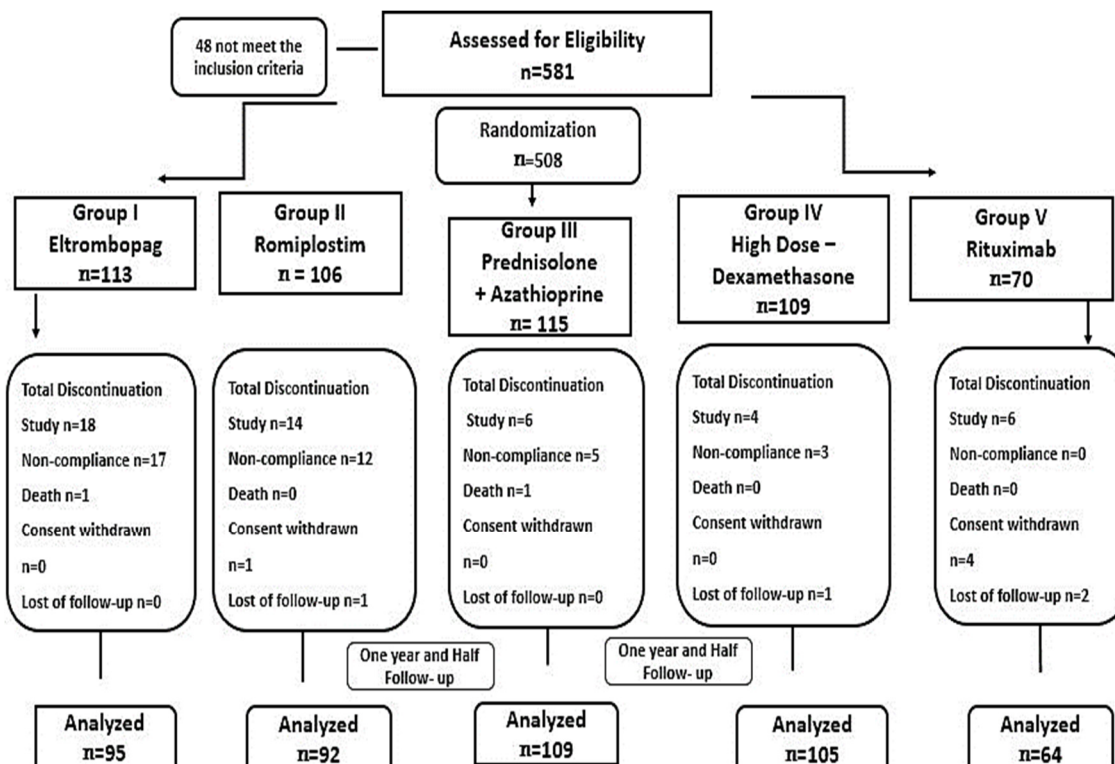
48 not meet the inclusion criteria

Assessed for Eligibility
n=581

Randomization
n=508

Group I
Eltrombopag
n=113

Group II
Romiplostim
n = 106

Group III
Prednisolone
+ Azathioprine
n= 115

Group IV
High Dose –
Dexamethasone
n=109

Group V
Rituximab
n=70

Total Discontinuation
Study n=18
Non-compliance n=17
Death n=1
Consent withdrawn
n=0
Lost of follow-up n=0

Total Discontinuation
Study n=14
Non-compliance n=12
Death n=0
Consent withdrawn
n=1
Lost of follow-up n=1

Total Discontinuation
Study n=6
Non-compliance n=5
Death n=1
Consent withdrawn
n=0
Lost of follow-up n=0

Total Discontinuation
Study n=4
Non-compliance n=3
Death n=0
Consent withdrawn
n=0
Lost of follow-up n=1

Total Discontinuation
Study n=6
Non-compliance n=0
Death n=0
Consent withdrawn
n=4
Lost of follow-up n=2

One year and Half
Follow- up

One year and Half
Follow- up

Analyzed
n=95

Analyzed
n=92

Analyzed
n=109

Analyzed
n=105

Analyzed
n=64